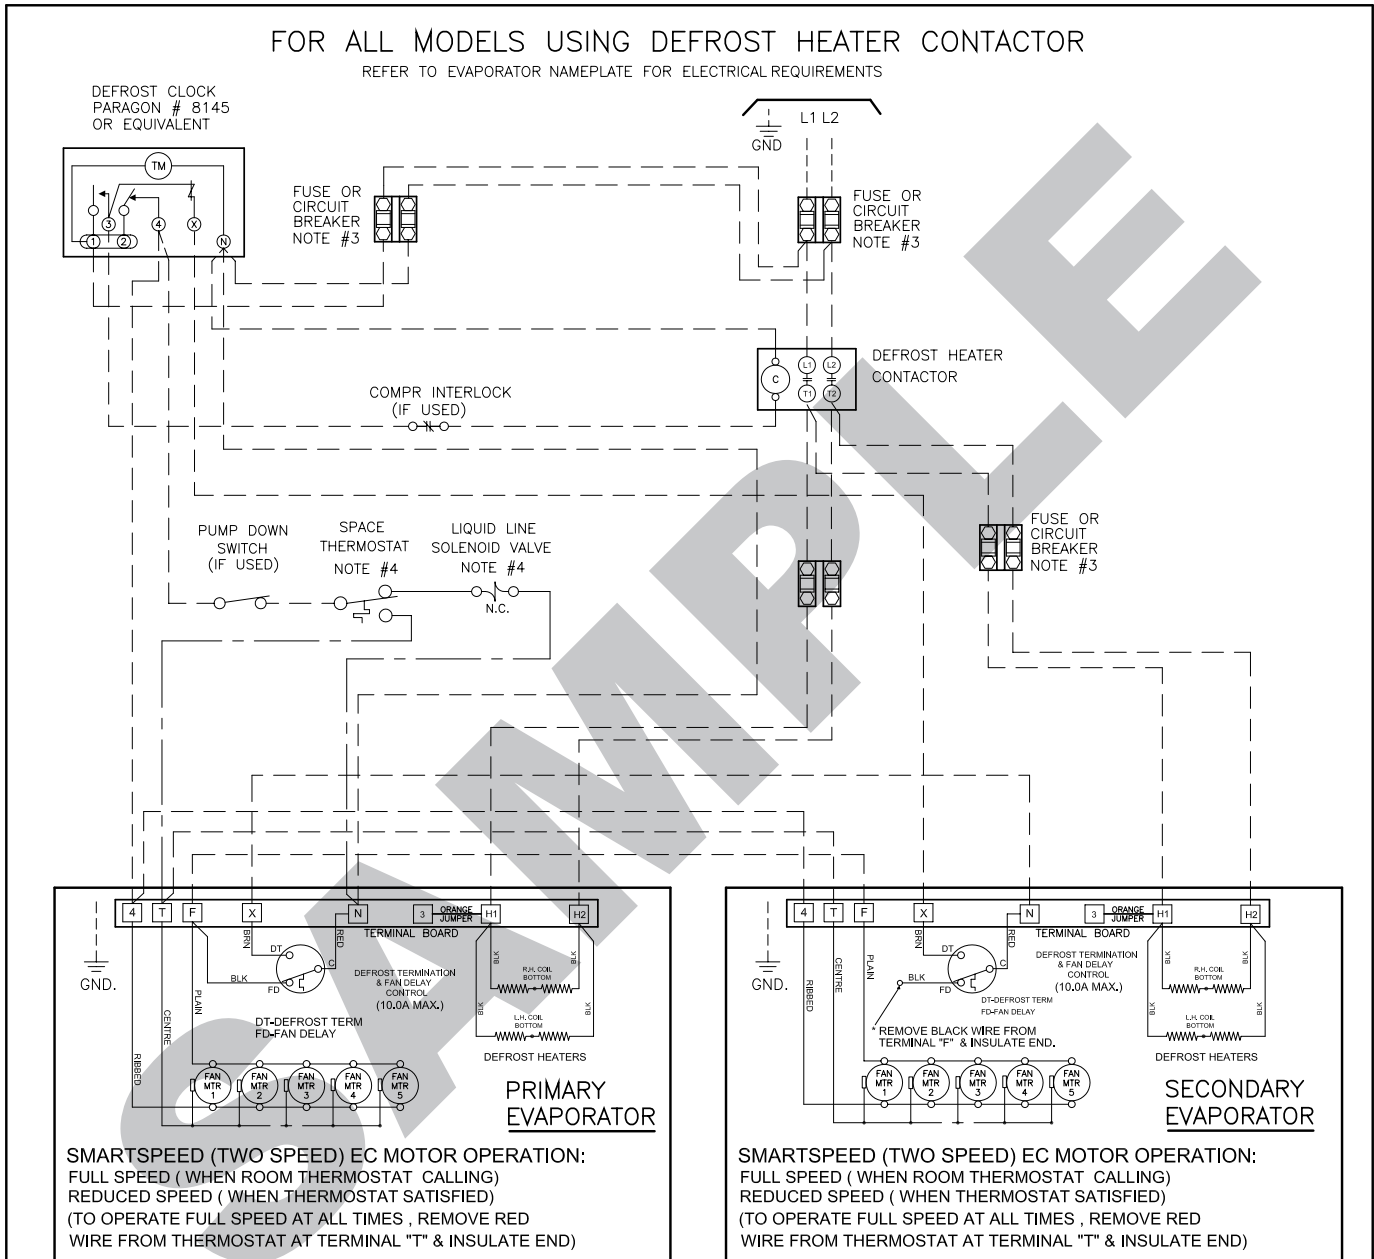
FOR ALL MODELS USING DEFROST HEATER CONTACTOR
REFER TO EVAPORATOR NAMEPLATE FOR ELECTRICAL REQUIREMENTS

DEFROST CLOCK PARAGON # 8145 OR EQUIVALENT

TM
3 4 X 1 2 N

FUSE OR CIRCUIT BREAKER NOTE #3

GND
L1 L2

FUSE OR CIRCUIT BREAKER NOTE #3

DEFROST HEATER CONTACTOR
C L1 L2 T1 T2

COMPR INTERLOCK (IF USED)

FUSE OR CIRCUIT BREAKER NOTE #3

PUMP DOWN SWITCH (IF USED)
SPACE THERMOSTAT NOTE #4
LIQUID LINE SOLENOID VALVE NOTE #4
N.C.

4 T F X N 3 ORANGE JUMPER H1 H2
TERMINAL BOARD
GND.
BRN RED DT C FD BLK
DEFROST TERMINATION & FAN DELAY CONTROL (10.0A MAX.)
DT-DEFROST TERM FD-FAN DELAY
RIBBED CENTRE PLAIN
BLK BLK R.H. COIL BOTTOM L.H. COIL BOTTOM BLK BLK
DEFROST HEATERS
FAN MTR 1 FAN MTR 2 FAN MTR 3 FAN MTR 4 FAN MTR 5
PRIMARY EVAPORATOR

SMARTSPEED (TWO SPEED) EC MOTOR OPERATION:
FULL SPEED ( WHEN ROOM THERMOSTAT CALLING)
REDUCED SPEED ( WHEN THERMOSTAT SATISFIED)
(TO OPERATE FULL SPEED AT ALL TIMES , REMOVE RED WIRE FROM THERMOSTAT AT TERMINAL "T" & INSULATE END)

4 T F X N 3 ORANGE JUMPER H1 H2
TERMINAL BOARD
GND.
BRN RED DT C FD BLK
DEFROST TERMINATION & FAN DELAY CONTROL (10.0A MAX.)
DT-DEFROST TERM FD-FAN DELAY
* REMOVE BLACK WIRE FROM TERMINAL "F" & INSULATE END.
RIBBED CENTRE PLAIN
BLK BLK R.H. COIL BOTTOM L.H. COIL BOTTOM BLK BLK
DEFROST HEATERS
FAN MTR 1 FAN MTR 2 FAN MTR 3 FAN MTR 4 FAN MTR 5
SECONDARY EVAPORATOR

SMARTSPEED (TWO SPEED) EC MOTOR OPERATION:
FULL SPEED ( WHEN ROOM THERMOSTAT CALLING)
REDUCED SPEED ( WHEN THERMOSTAT SATISFIED)
(TO OPERATE FULL SPEED AT ALL TIMES , REMOVE RED WIRE FROM THERMOSTAT AT TERMINAL "T" & INSULATE END)

SAMPLE